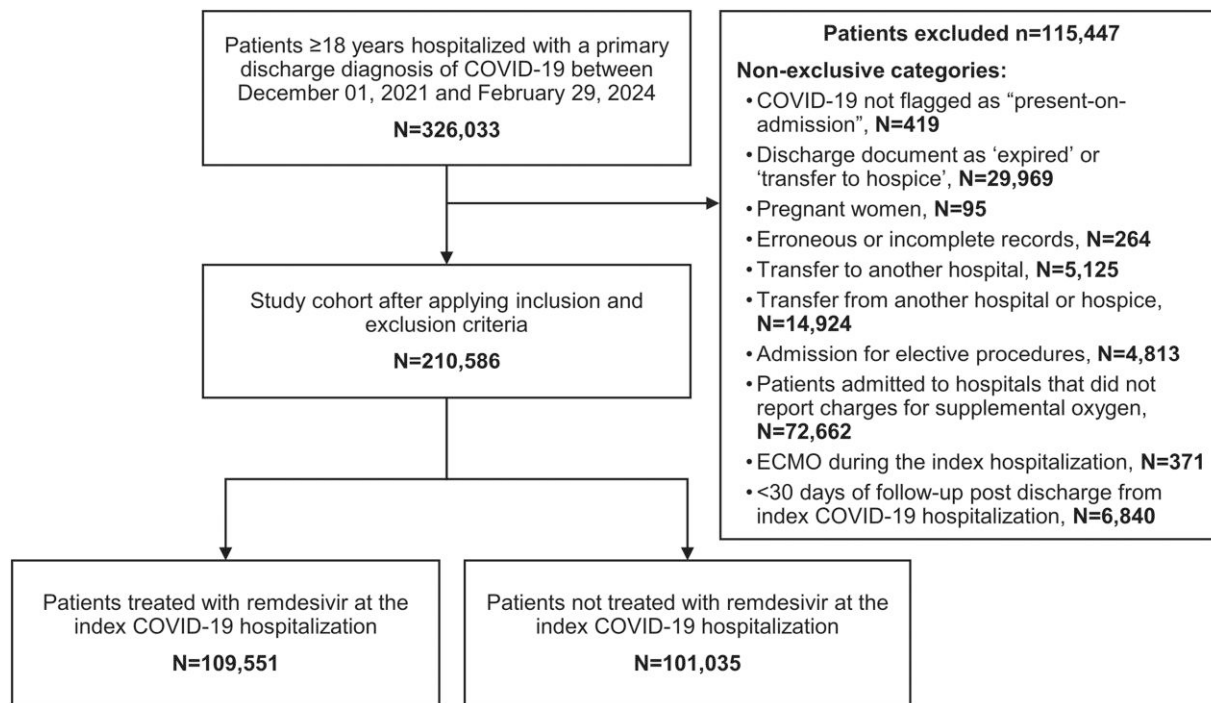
Patients ≥18 years hospitalized with a primary discharge diagnosis of COVID-19 between December 01, 2021 and February 29, 2024

N=326,033

Patients excluded n=115,447

Non-exclusive categories:

• COVID-19 not flagged as "present-on-admission", N=419
• Discharge document as 'expired' or 'transfer to hospice', N=29,969
• Pregnant women, N=95
• Erroneous or incomplete records, N=264
• Transfer to another hospital, N=5,125
• Transfer from another hospital or hospice, N=14,924
• Admission for elective procedures, N=4,813
• Patients admitted to hospitals that did not report charges for supplemental oxygen, N=72,662
• ECMO during the index hospitalization, N=371
• <30 days of follow-up post discharge from index COVID-19 hospitalization, N=6,840

Study cohort after applying inclusion and exclusion criteria

N=210,586

Patients treated with remdesivir at the index COVID-19 hospitalization

N=109,551

Patients not treated with remdesivir at the index COVID-19 hospitalization

N=101,035